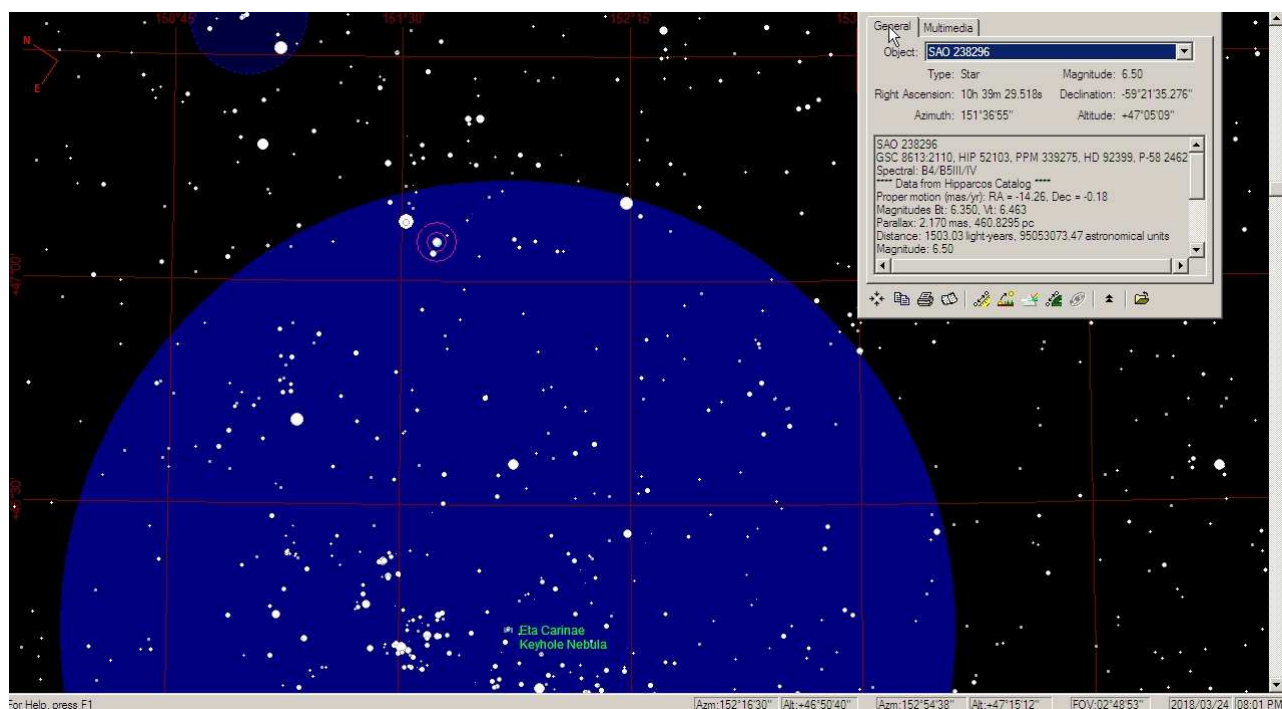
150°45'
151°30'
152°15'
153
N
E

General | Multimedia
Object: SAO 238296
Type: Star
Magnitude: 6.50
Right Ascension: 10h 39m 29.518s
Declination: -59°21'35.276''
Azimuth: 151°36'55''
Altitude: +47°05'09''

SAO 238296
GSC 8613:2110, HIP 52103, PPM 339275, HD 92399, P-58 2462
Spectral: B4/B5III/IV
**** Data from Hipparcos Catalog ****
Proper motion (mas/yr): RA = -14.26, Dec = -0.18
Magnitudes Bt: 6.350, Vt: 6.463
Parallax: 2.170 mas, 460.8295 pc
Distance: 1503.03 light-years, 95053073.47 astronomical units
Magnitude: 6.50

Eta Carinae
Keyhole Nebula

For Help, press F1
Azm:152°16'30'' Alt:+46°50'40''
Azm:152°54'38'' Alt:+47°15'12''
FOV:02°48'53''
2018/03/24 08:01 PM